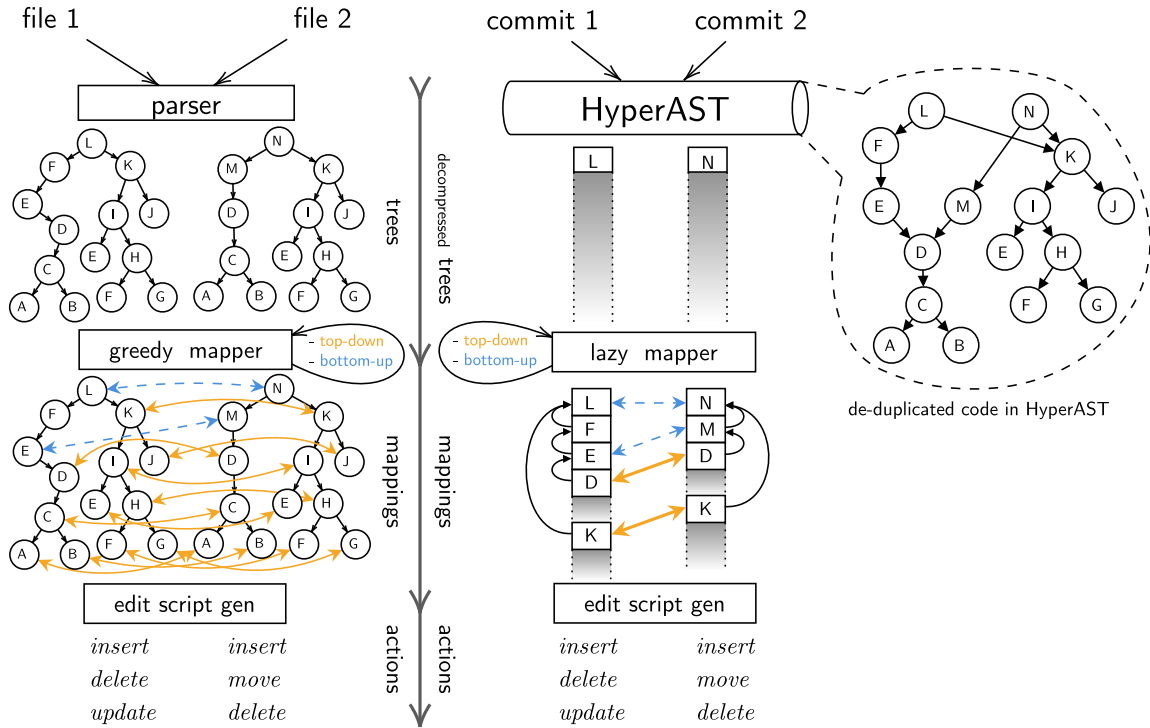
file 1

file 2

parser

L
F
K
E
I
J
D
E
H
C
F
G
A
B

N
M
K
D
I
J
C
E
H
A
B
F
G

trees

greedy mapper

- top-down
- bottom-up

L
N
F
K
M
K
E
I
J
D
I
J
D
E
H
C
E
H
C
F
G
A
B
F
G
A
B

mappings

edit script gen

actions

insert
delete
update

insert
move
delete

decompressed trees

mappings

actions

commit 1

commit 2

HyperAST

L
N

- top-down
- bottom-up

lazy mapper

L
F
E
D
K

N
M
D
K

edit script gen

insert
delete
update

insert
move
delete

L
N
F
K
E
M
I
J
D
E
H
C
F
G
A
B

de-duplicated code in HyperAST